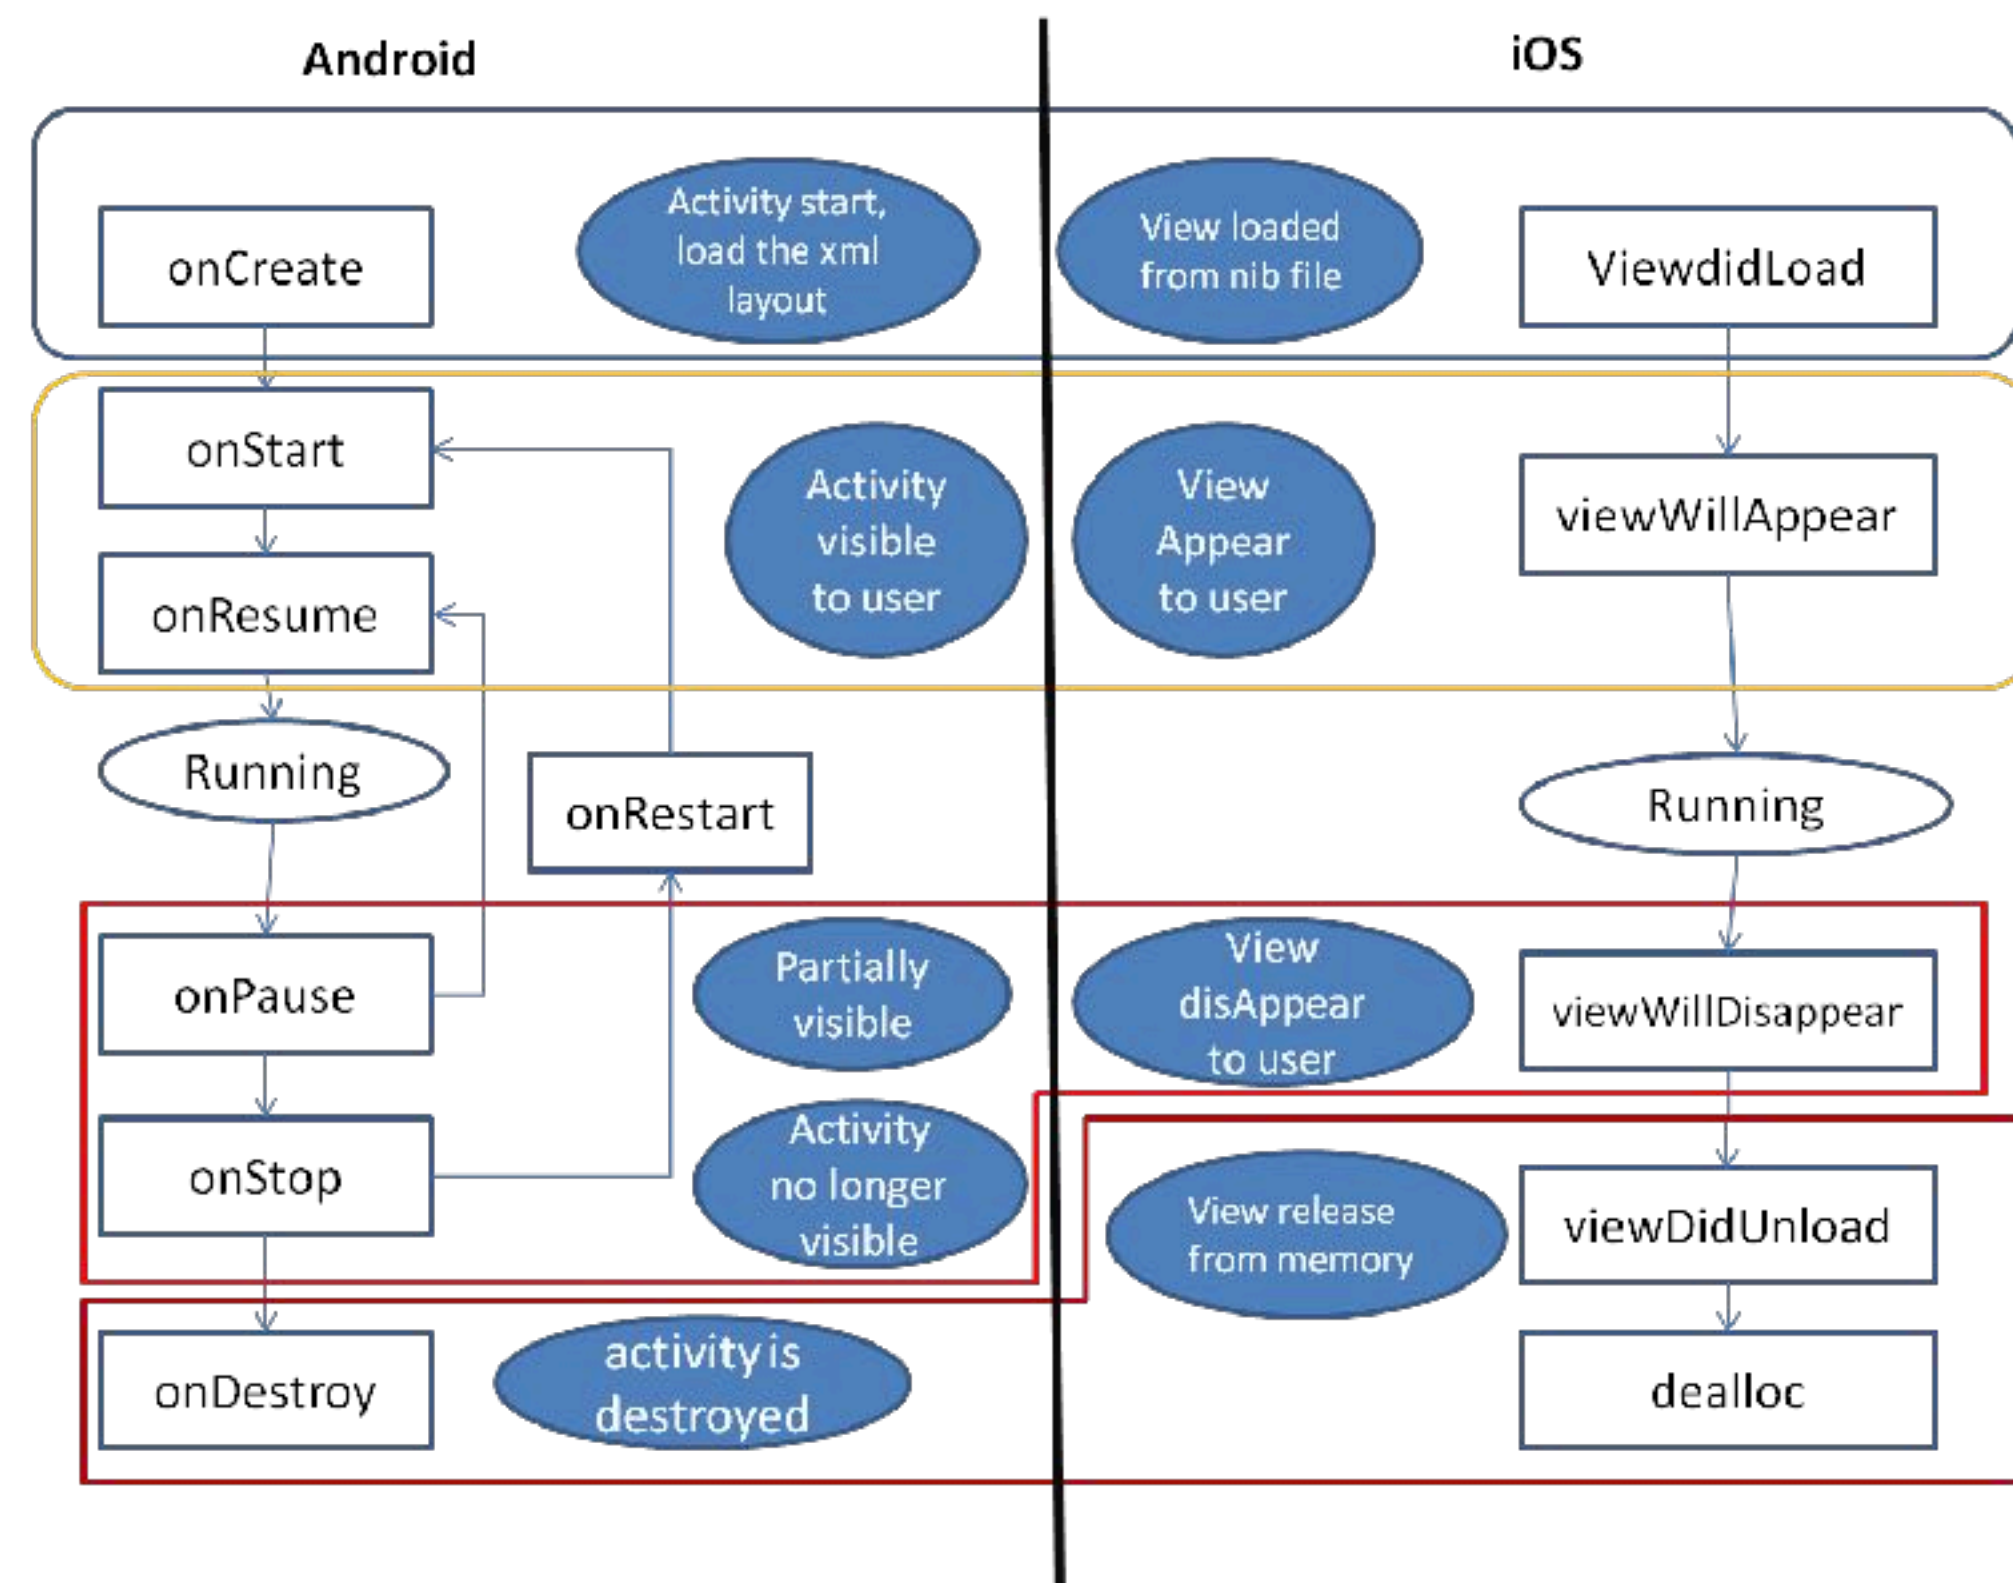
Android

iOS

onCreate

Activity start, load the xml layout

View loaded from nib file

ViewdidLoad

onStart

onResume

Activity visible to user

View Appear to user

viewWillAppear

Running

onRestart

Running

onPause

Partially visible

View disAppear to user

viewWillDisappear

onStop

Activity no longer visible

View release from memory

viewDidUnload

onDestroy

activity is destroyed

dealloc